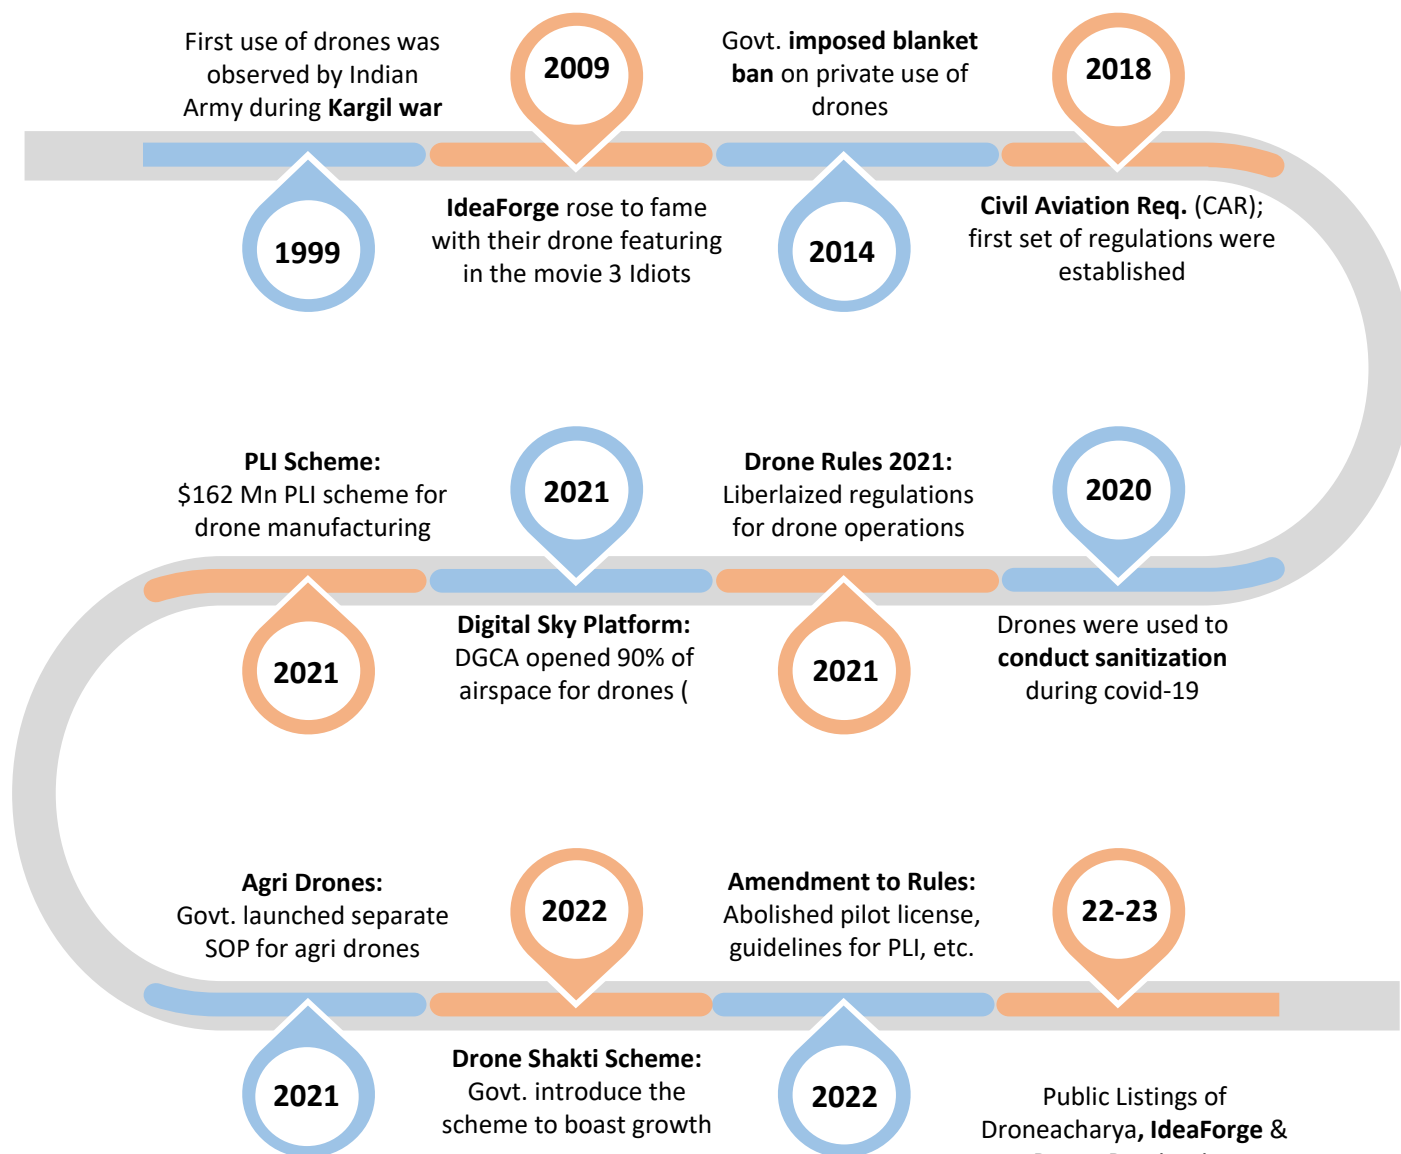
First use of drones was observed by Indian Army during **Kargil war**

2009

Govt. **imposed blanket ban** on private use of drones

2018

1999

**IdeaForge** rose to fame with their drone featuring in the movie 3 Idiots

2014

**Civil Aviation Req.** (CAR); first set of regulations were established

**PLI Scheme:** $162 Mn PLI scheme for drone manufacturing

2021

**Drone Rules 2021:** Liberlaized regulations for drone operations

2020

2021

**Digital Sky Platform:** DGCA opened 90% of airspace for drones (

2021

Drones were used to **conduct sanitization** during covid-19

**Agri Drones:** Govt. launched separate SOP for agri drones

2022

**Amendment to Rules:** Abolished pilot license, guidelines for PLI, etc.

22-23

2021

**Drone Shakti Scheme:** Govt. introduce the scheme to boast growth

2022

Public Listings of Droneacharya**, IdeaForge** & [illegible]